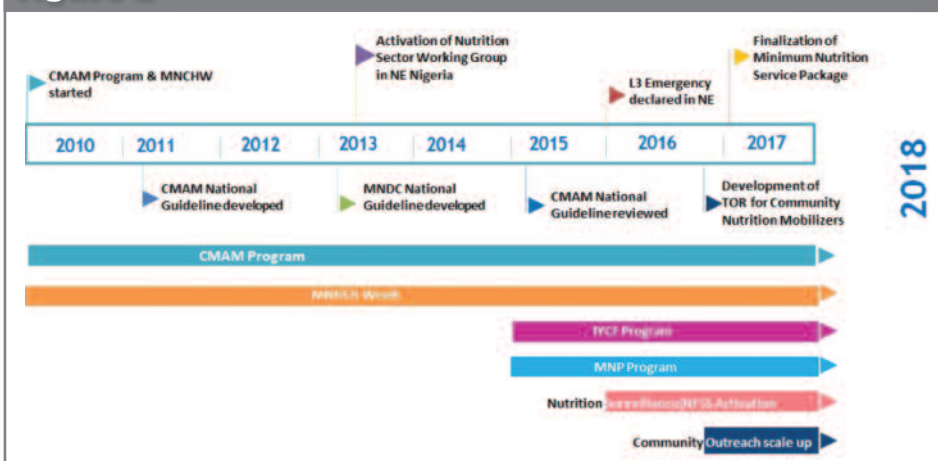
CMAM Program & MNCHW started

Activation of Nutrition Sector Working Group in NE Nigeria

L3 Emergency declared in NE

Finalization of Minimum Nutrition Service Package

2010
2011
2012
2013
2014
2015
2016
2017

2018

CMAM National Guideline developed

MNDC National Guideline developed

CMAM National Guideline reviewed

Development of TOR for Community Nutrition Mobilizers

CMAM Program

MNCHW Week

IYCF Program

MNP Program

Nutrition Surveillance/NFSS Activation

Community Outreach scale up